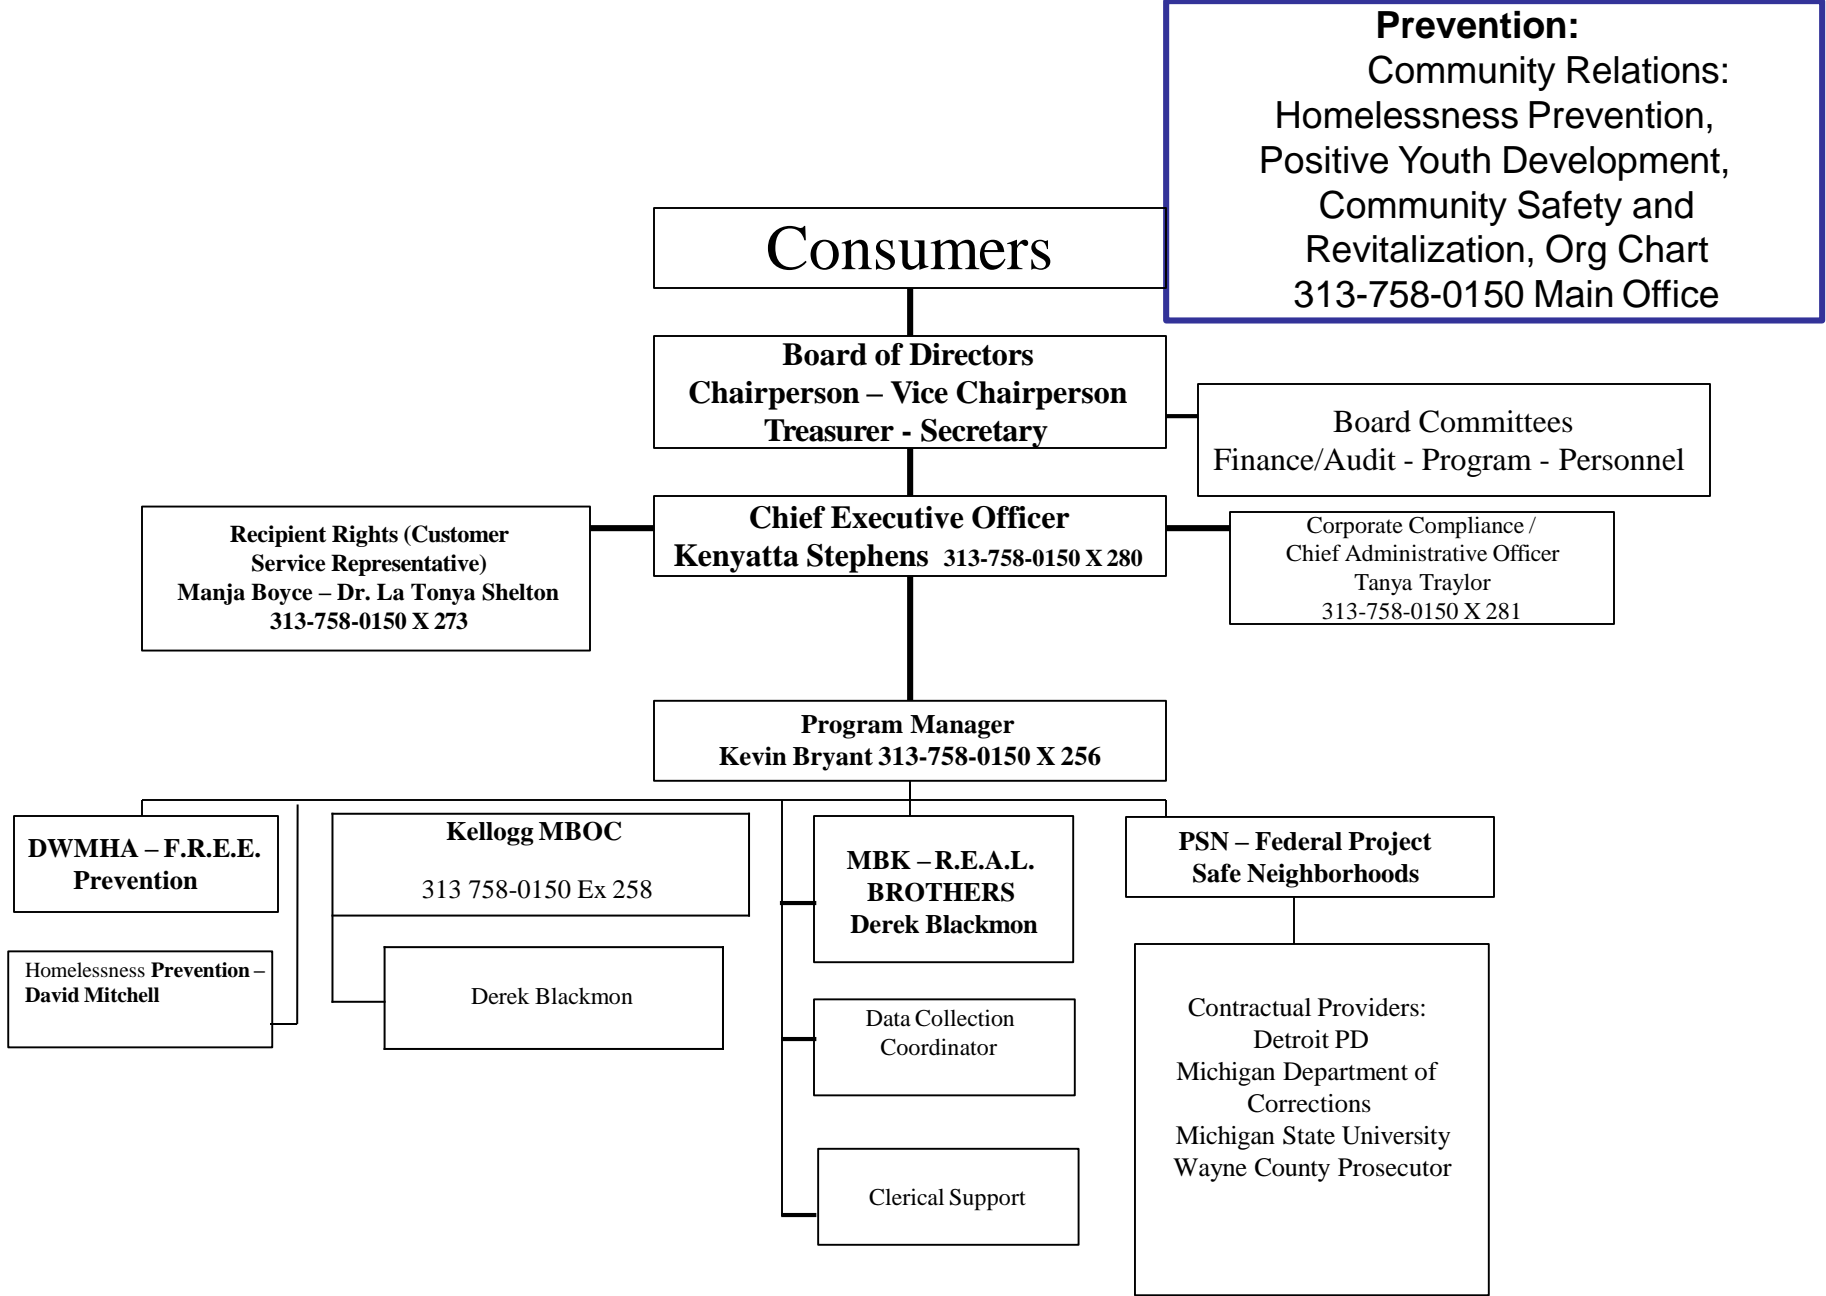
Prevention:
Community Relations: Homelessness Prevention, Positive Youth Development, Community Safety and Revitalization, Org Chart
313-758-0150 Main Office

Consumers

Board of Directors
Chairperson – Vice Chairperson
Treasurer - Secretary

Board Committees
Finance/Audit - Program - Personnel

Recipient Rights (Customer Service Representative)
Manja Boyce – Dr. La Tonya Shelton
313-758-0150 X 273

Chief Executive Officer
Kenyatta Stephens 313-758-0150 X 280

Corporate Compliance / Chief Administrative Officer
Tanya Traylor
313-758-0150 X 281

Program Manager
Kevin Bryant 313-758-0150 X 256

DWMHA – F.R.E.E. Prevention

Homelessness Prevention – David Mitchell

Kellogg MBOC

313 758-0150 Ex 258

Derek Blackmon

MBK – R.E.A.L. BROTHERS
Derek Blackmon

Data Collection Coordinator

Clerical Support

PSN – Federal Project
Safe Neighborhoods

Contractual Providers:
Detroit PD
Michigan Department of Corrections
Michigan State University
Wayne County Prosecutor